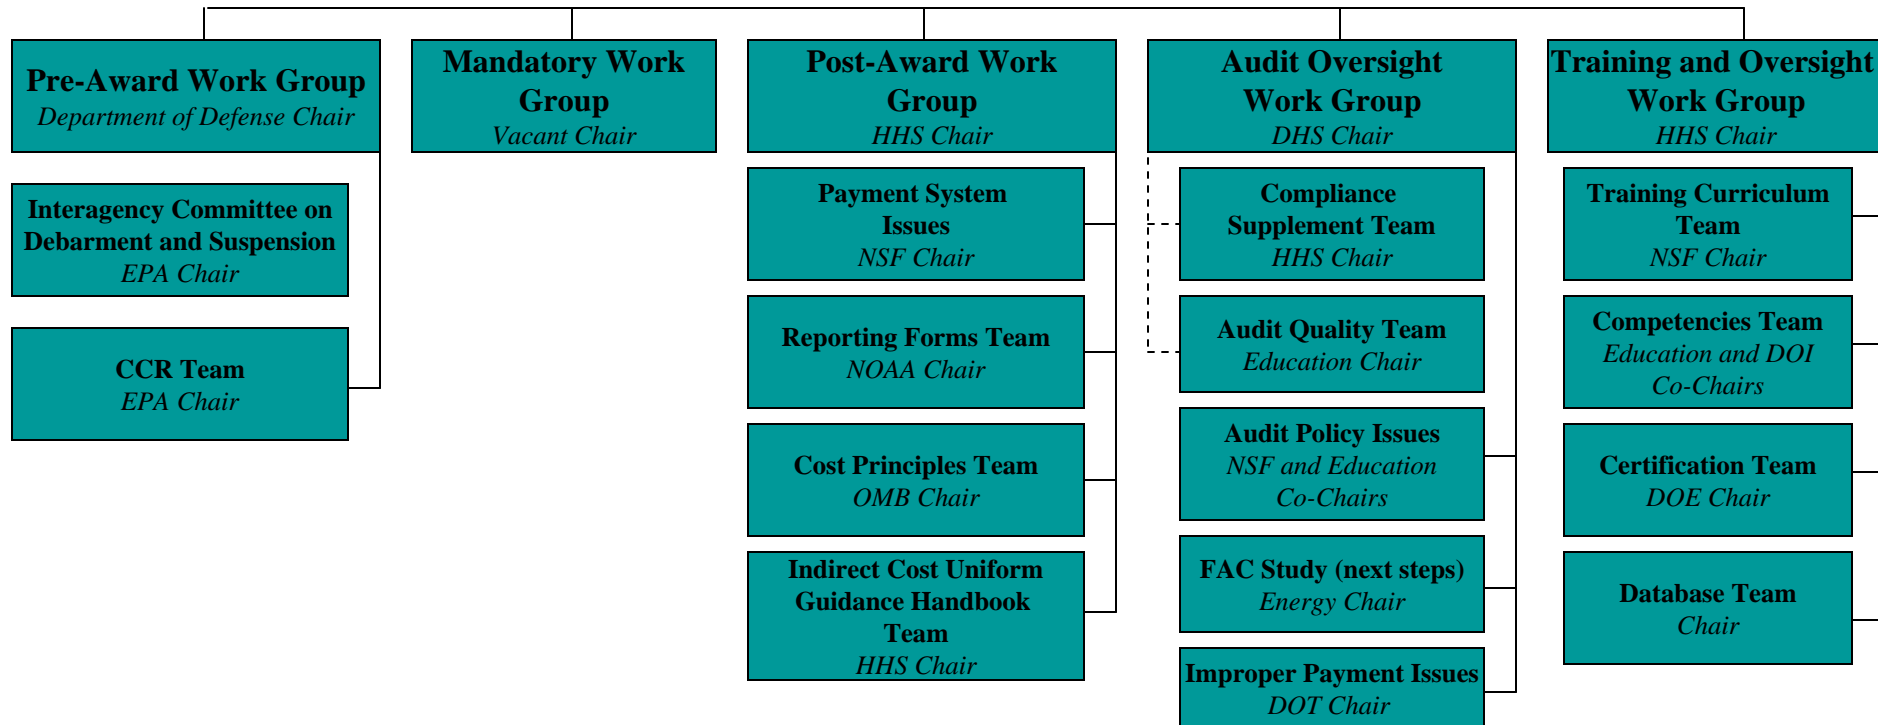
Pre-Award Work Group
Department of Defense Chair

Interagency Committee on Debarment and Suspension
EPA Chair

CCR Team
EPA Chair

Mandatory Work Group
Vacant Chair

Post-Award Work Group
HHS Chair

Payment System Issues
NSF Chair

Reporting Forms Team
NOAA Chair

Cost Principles Team
OMB Chair

Indirect Cost Uniform Guidance Handbook Team
HHS Chair

Audit Oversight Work Group
DHS Chair

Compliance Supplement Team
HHS Chair

Audit Quality Team
Education Chair

Audit Policy Issues
NSF and Education Co-Chairs

FAC Study (next steps)
Energy Chair

Improper Payment Issues
DOT Chair

Training and Oversight Work Group
HHS Chair

Training Curriculum Team
NSF Chair

Competencies Team
Education and DOI Co-Chairs

Certification Team
DOE Chair

Database Team
Chair